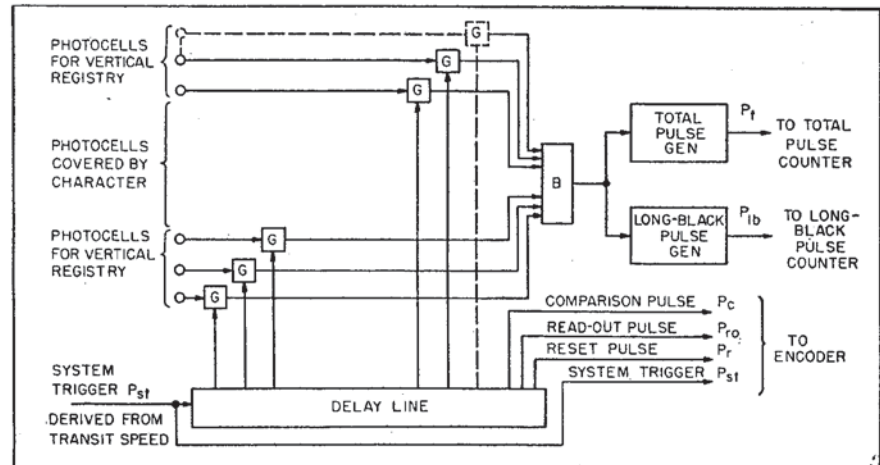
PHOTOCELLS FOR VERTICAL REGISTRY

G

G

G

PHOTOCELLS COVERED BY CHARACTER

B

TOTAL PULSE GEN

$P_t$

TO TOTAL PULSE COUNTER

LONG-BLACK PULSE GEN

$P_{lb}$

TO LONG-BLACK PULSE COUNTER

PHOTOCELLS FOR VERTICAL REGISTRY

G

G

G

COMPARISON PULSE $P_c$

READ-OUT PULSE $P_{ro}$

RESET PULSE $P_r$

SYSTEM TRIGGER $P_{st}$

TO ENCODER

SYSTEM TRIGGER $P_{st}$

DERIVED FROM TRANSIT SPEED

DELAY LINE